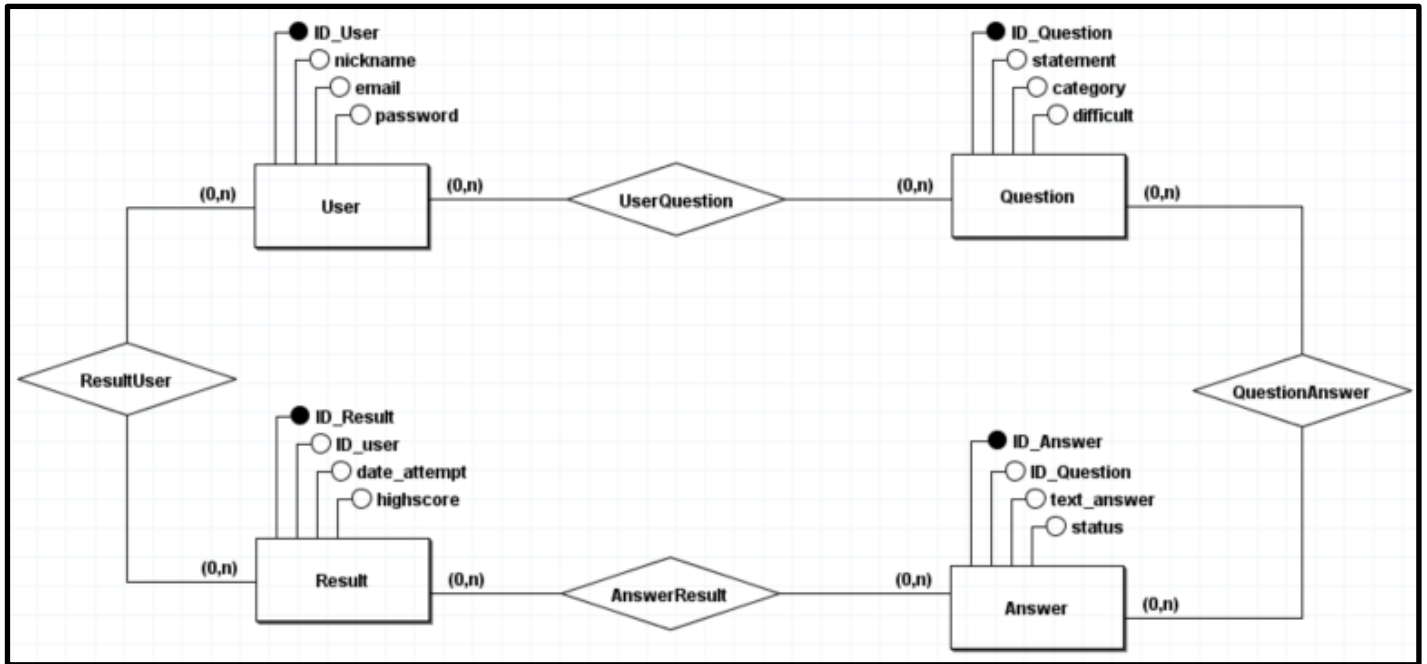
ID_User
nickname
email
password

User

(0,n)

(0,n)

UserQuestion

(0,n)

ID_Question
statement
category
difficult

Question

(0,n)

ResultUser

QuestionAnswer

ID_Result
ID_user
date_attempt
highscore

(0,n)

Result

(0,n)

AnswerResult

(0,n)

ID_Answer
ID_Question
text_answer
status

Answer

(0,n)